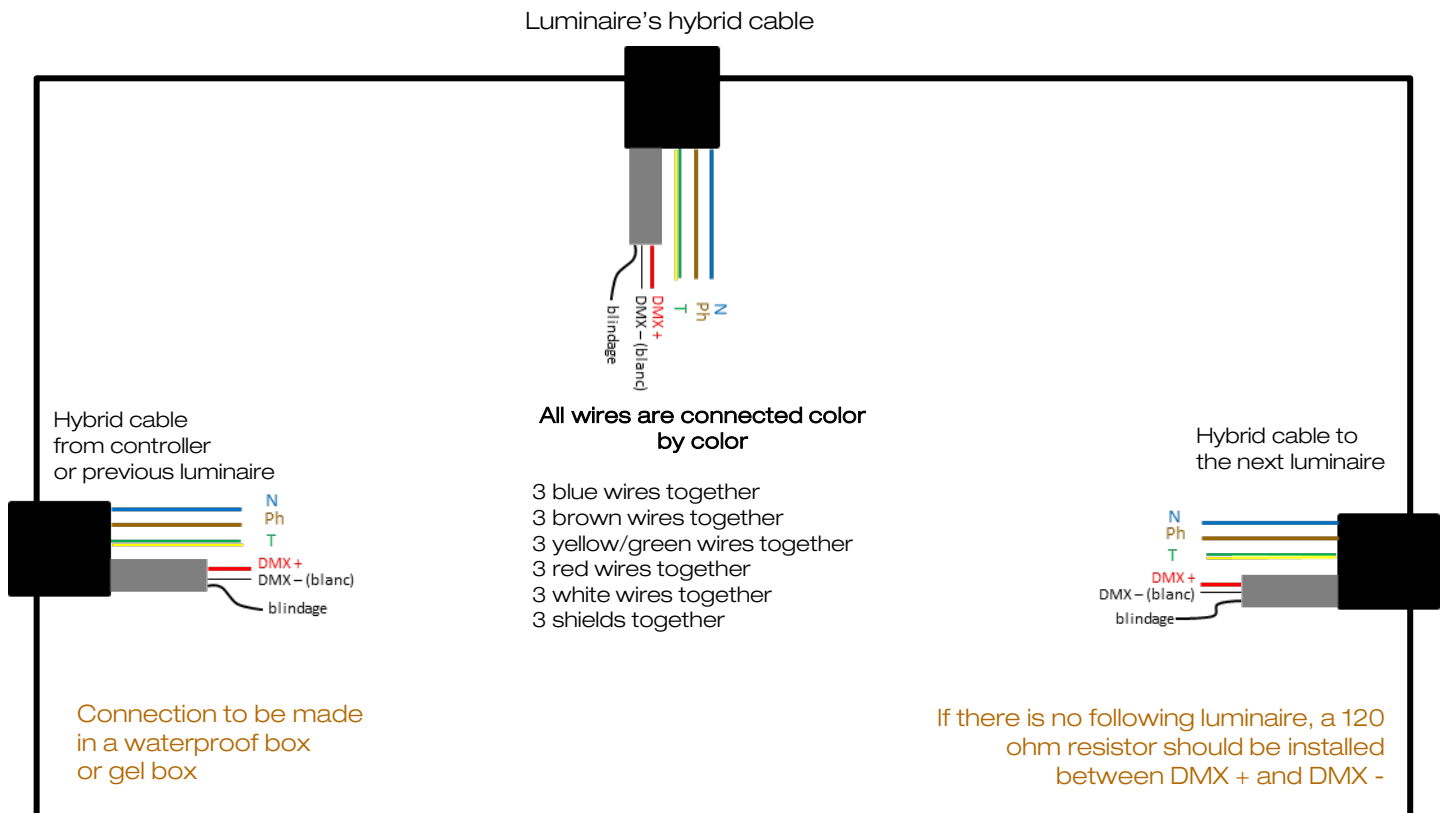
Luminaire's hybrid cable

blindage
DMX – (blanc)
DMX +
T
Ph
N

Hybrid cable from controller or previous luminaire

N
Ph
T
DMX +
DMX – (blanc)
blindage

All wires are connected color by color

3 blue wires together
3 brown wires together
3 yellow/green wires together
3 red wires together
3 white wires together
3 shields together

Hybrid cable to the next luminaire

N
Ph
T
DMX +
DMX – (blanc)
blindage

Connection to be made in a waterproof box or gel box

If there is no following luminaire, a 120 ohm resistor should be installed between DMX + and DMX -